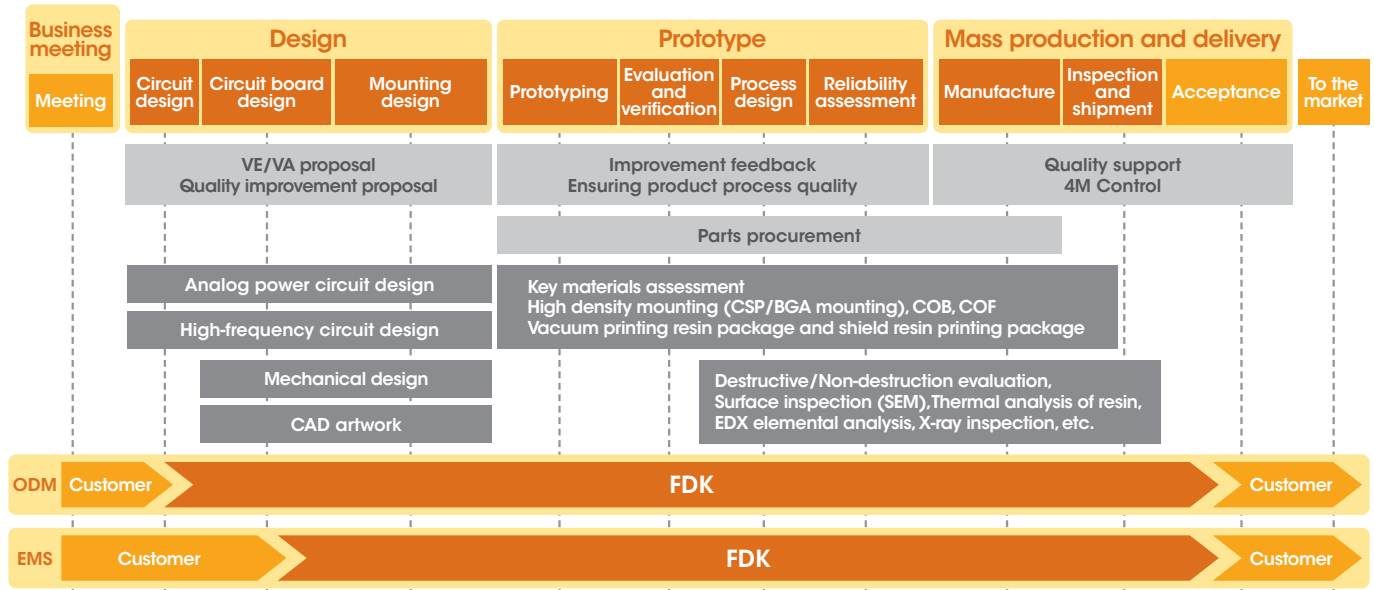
Business meeting

Meeting

Design

Circuit design

Circuit board design

Mounting design

Prototype

Prototyping

Evaluation and verification

Process design

Reliability assessment

Mass production and delivery

Manufacture

Inspection and shipment

Acceptance

To the market

VE/VA proposal
Quality improvement proposal

Improvement feedback
Ensuring product process quality

Quality support
4M Control

Parts procurement

Analog power circuit design

High-frequency circuit design

Mechanical design

CAD artwork

Key materials assessment
High density mounting (CSP/BGA mounting), COB, COF
Vacuum printing resin package and shield resin printing package

Destructive/Non-destruction evaluation,
Surface inspection (SEM),Thermal analysis of resin,
EDX elemental analysis, X-ray inspection, etc.

ODM Customer FDK Customer

EMS Customer FDK Customer